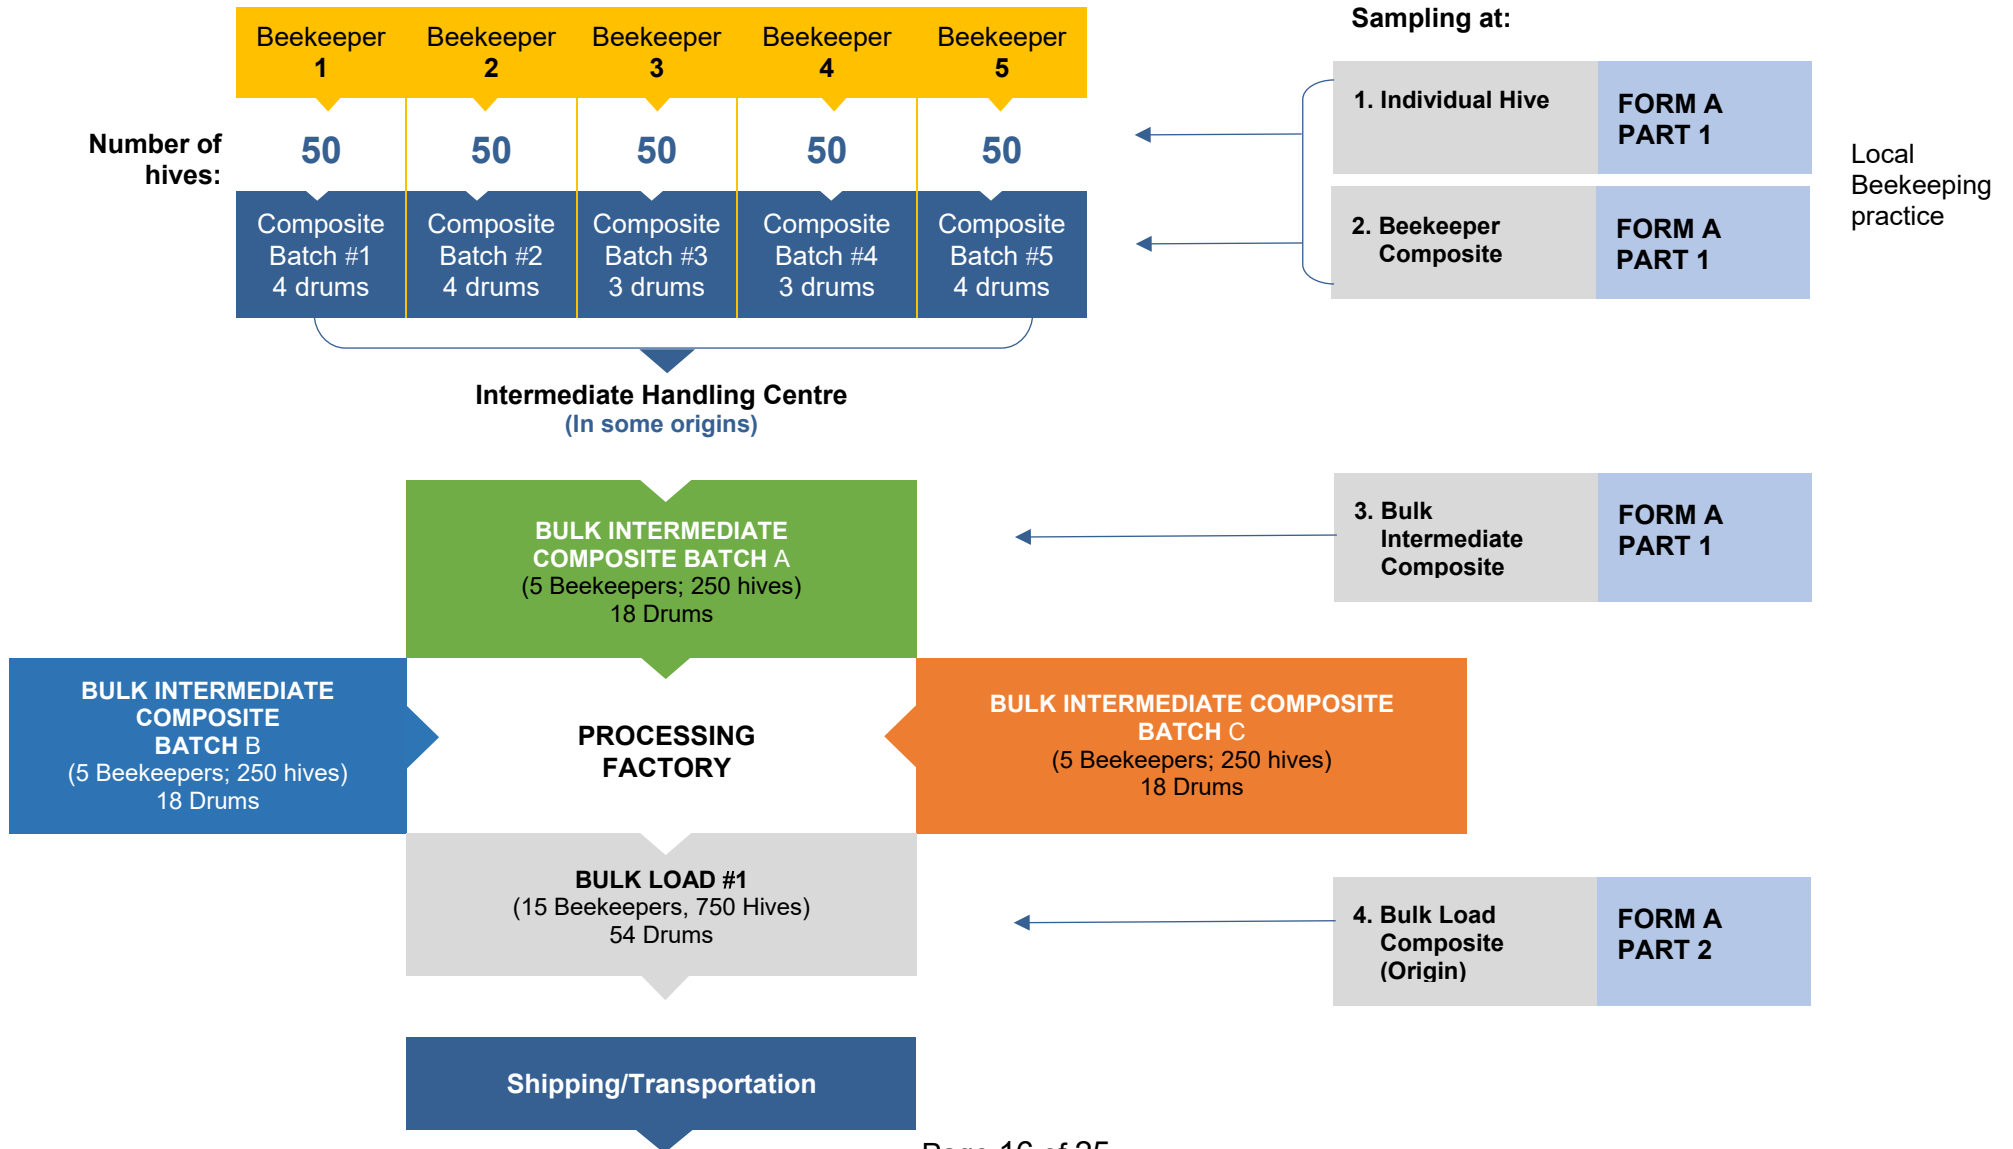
Beekeeper 1

Beekeeper 2

Beekeeper 3

Beekeeper 4

Beekeeper 5

Number of hives:

50

50

50

50

50

Composite Batch #1 4 drums

Composite Batch #2 4 drums

Composite Batch #3 3 drums

Composite Batch #4 3 drums

Composite Batch #5 4 drums

Sampling at:

1. Individual Hive

FORM A PART 1

2. Beekeeper Composite

FORM A PART 1

Local Beekeeping practice

Intermediate Handling Centre
(In some origins)

BULK INTERMEDIATE COMPOSITE BATCH A
(5 Beekeepers; 250 hives)
18 Drums

3. Bulk Intermediate Composite

FORM A PART 1

BULK INTERMEDIATE COMPOSITE BATCH B
(5 Beekeepers; 250 hives)
18 Drums

PROCESSING FACTORY

BULK INTERMEDIATE COMPOSITE BATCH C
(5 Beekeepers; 250 hives)
18 Drums

BULK LOAD #1
(15 Beekeepers, 750 Hives)
54 Drums

4. Bulk Load Composite (Origin)

FORM A PART 2

Shipping/Transportation

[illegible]